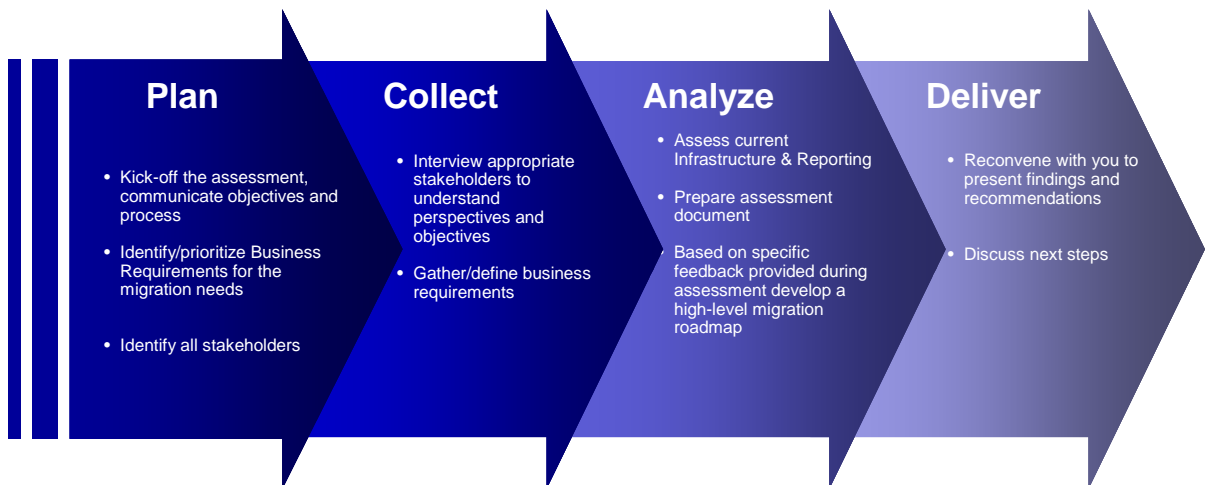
Plan

• Kick-off the assessment, communicate objectives and process

• Identify/prioritize Business Requirements for the migration needs

• Identify all stakeholders

Collect

• Interview appropriate stakeholders to understand perspectives and objectives

• Gather/define business requirements

Analyze

• Assess current Infrastructure & Reporting

• Prepare assessment document

• Based on specific feedback provided during assessment develop a high-level migration roadmap

Deliver

• Reconvene with you to present findings and recommendations

• Discuss next steps